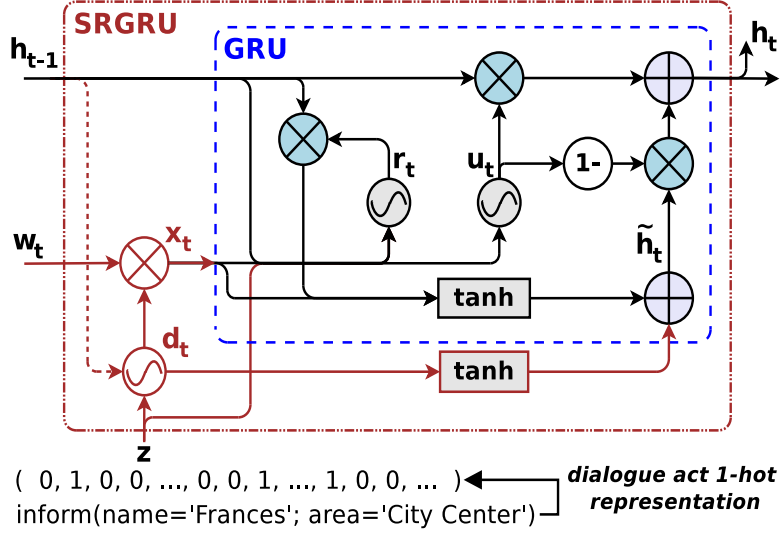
SRGRU

GRU

$h_{t-1}$

$h_t$

$r_t$

$u_t$

1-

$w_t$

$x_t$

$\tilde{h}_t$

tanh

$d_t$

tanh

z

( 0, 1, 0, 0, ..., 0, 0, 1, ..., 1, 0, 0, ... )

dialogue act 1-hot representation

inform(name='Frances'; area='City Center')